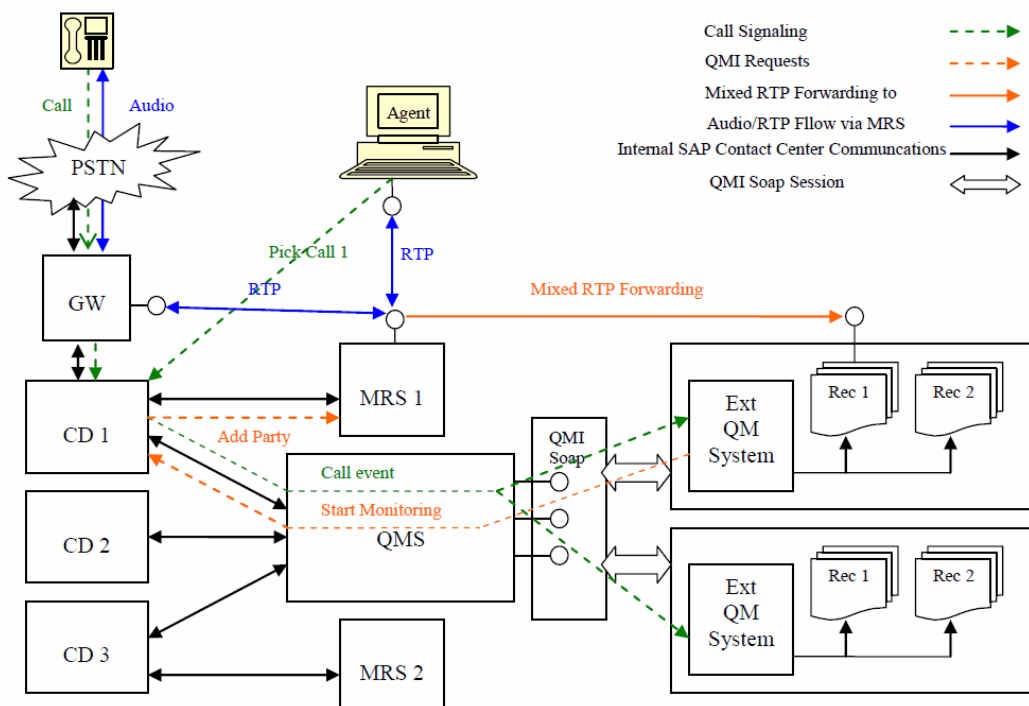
Call Signaling
QMI Requests
Mixed RTP Forwarding to
Audio/RTP Fllow via MRS
Internal SAP Contact Center Communcations
QMI Soap Session

Call
Audio
PSTN
Agent
Pick Call 1
RTP
GW
RTP
Mixed RTP Forwarding
MRS 1
CD 1
Add Party
QMI Soap
Ext QM System
Rec 1
Rec 2
Call event
Start Monitoring
CD 2
QMS
Ext QM System
Rec 1
Rec 2
CD 3
MRS 2